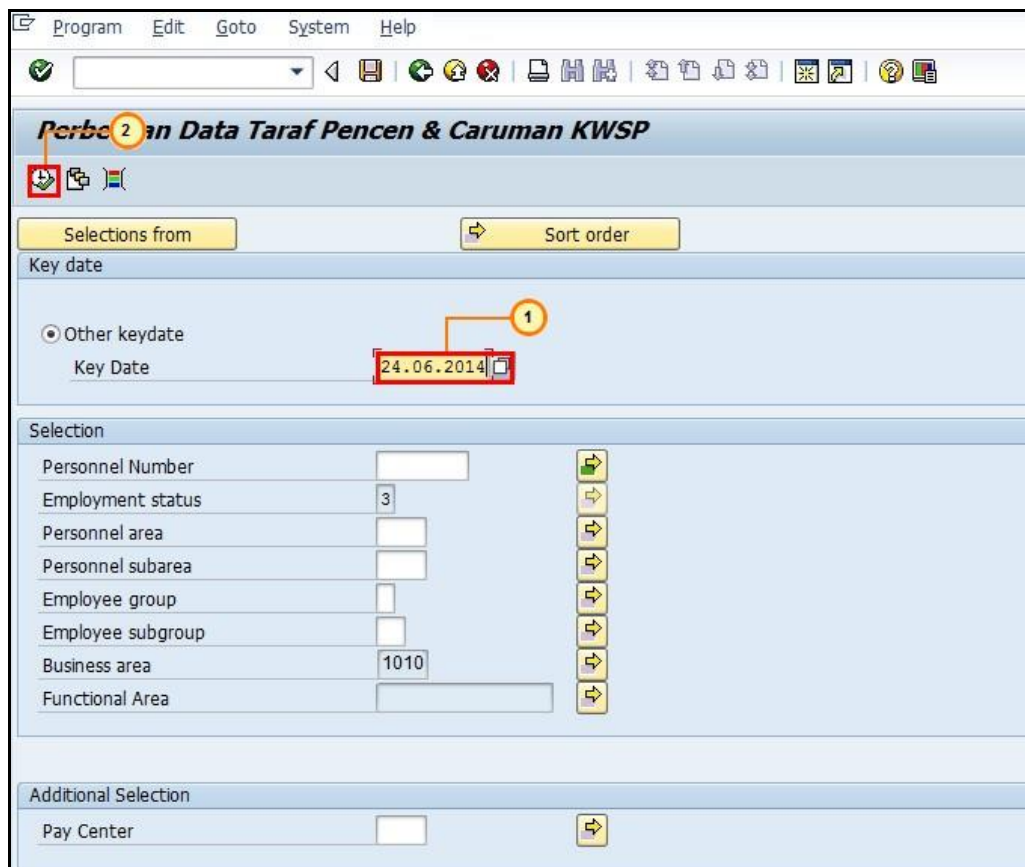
Program Edit Goto System Help

Perbe 2 an Data Taraf Pencen & Caruman KWSP

Selections from
Sort order

Key date

Other keydate
Key Date 24.06.2014

1

Selection

Personnel Number
Employment status 3
Personnel area
Personnel subarea
Employee group
Employee subgroup
Business area 1010
Functional Area

Additional Selection

Pay Center